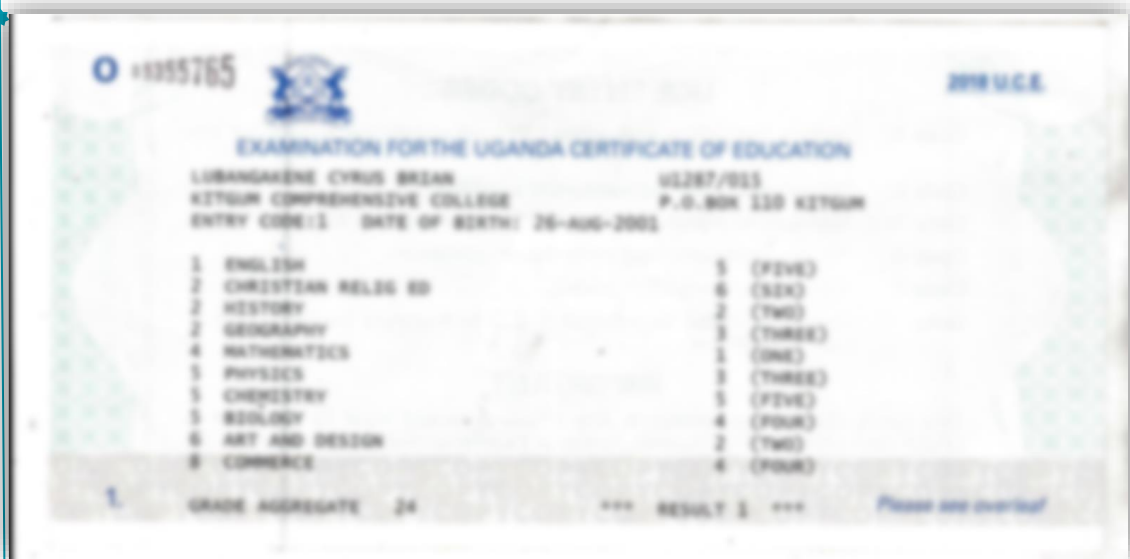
O 1095765

2018 U.C.E.

EXAMINATION FOR THE UGANDA CERTIFICATE OF EDUCATION

LUBANGAKENE CYRUS BRIAN U1287/015
KITGUM COMPREHENSIVE COLLEGE P.O.BOX 110 KITGUM
ENTRY CODE:1 DATE OF BIRTH: 26-AUG-2001

| | | | |
|---|---|---|---|
| 1 | ENGLISH | 5 | (FIVE) |
| 2 | CHRISTIAN RELIG ED | 6 | (SIX) |
| 2 | HISTORY | 2 | (TWO) |
| 2 | GEOGRAPHY | 3 | (THREE) |
| 4 | MATHEMATICS | 1 | (ONE) |
| 5 | PHYSICS | 3 | (THREE) |
| 5 | CHEMISTRY | 5 | (FIVE) |
| 5 | BIOLOGY | 4 | (FOUR) |
| 6 | ART AND DESIGN | 2 | (TWO) |
| 8 | COMMERCE | 4 | (FOUR) |

1.

GRADE AGGREGATE 24 *** RESULT 1 ***

Please see overleaf